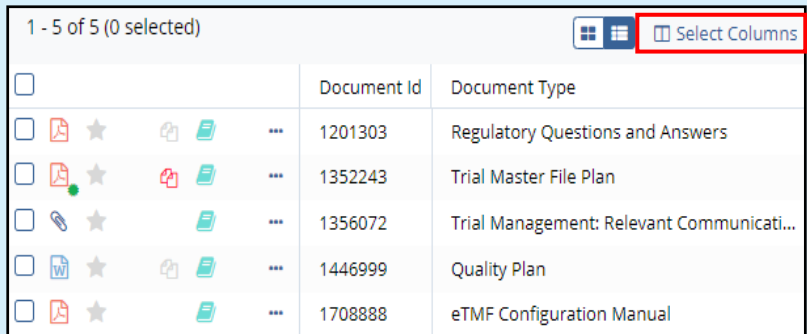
1 - 5 of 5 (0 selected)

Select Columns

| | Document Id | Document Type |
|---|---|---|
| ··· | 1201303 | Regulatory Questions and Answers |
| ··· | 1352243 | Trial Master File Plan |
| ··· | 1356072 | Trial Management: Relevant Communicati... |
| ··· | 1446999 | Quality Plan |
| ··· | 1708888 | eTMF Configuration Manual |